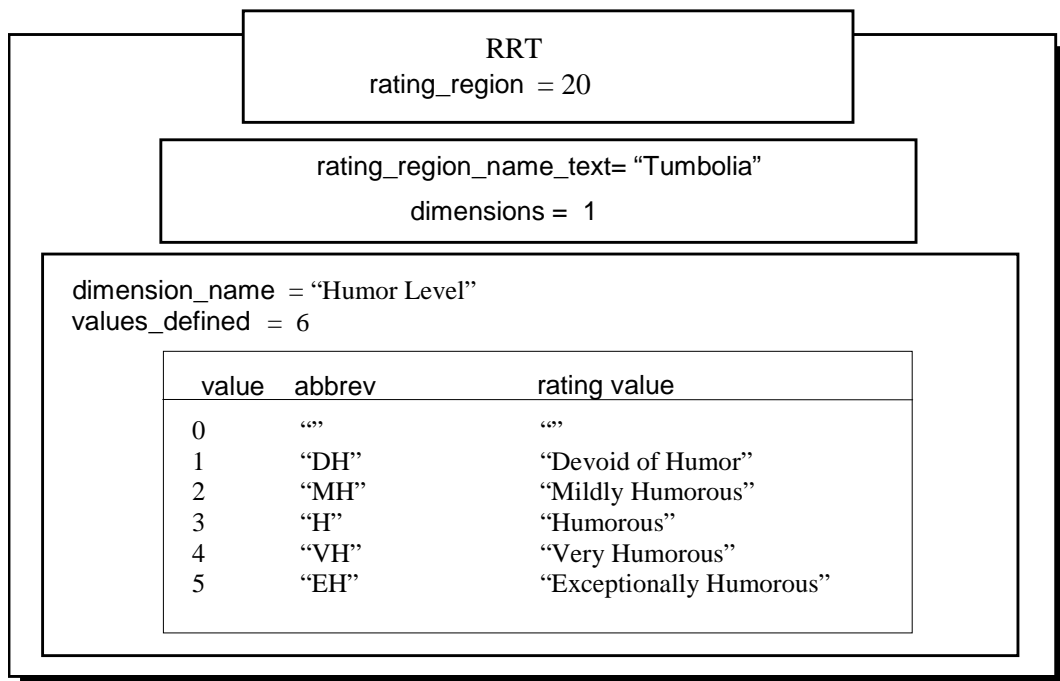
RRT
rating_region = 20

rating_region_name_text= “Tumbolia”

dimensions = 1

dimension_name = “Humor Level”
values_defined = 6

| value | abbrev | rating value |
|---|---|---|
| 0 | “” | “” |
| 1 | “DH” | “Devoid of Humor” |
| 2 | “MH” | “Mildly Humorous” |
| 3 | “H” | “Humorous” |
| 4 | “VH” | “Very Humorous” |
| 5 | “EH” | “Exceptionally Humorous” |